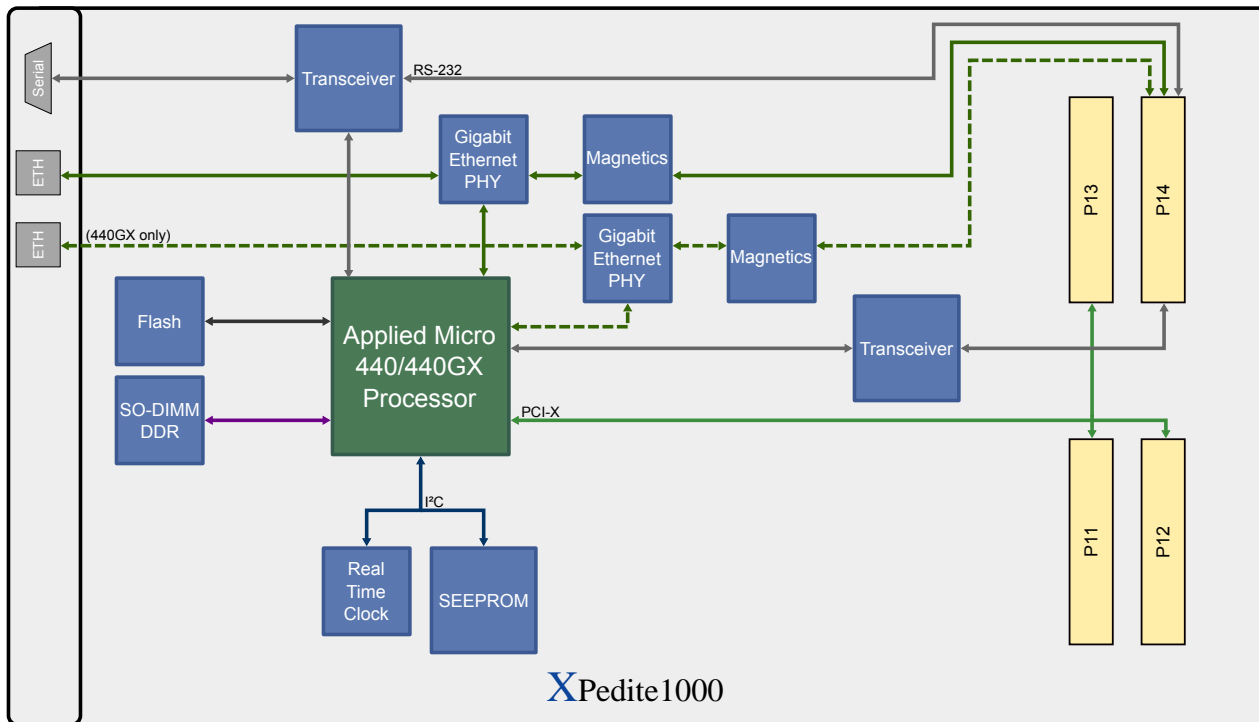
Serial

ETH

ETH

Transceiver

RS-232

Gigabit Ethernet PHY

Magnetics

(440GX only)

Gigabit Ethernet PHY

Magnetics

P13

P14

Flash

Applied Micro 440/440GX Processor

Transceiver

SO-DIMM DDR

PCI-X

I²C

Real Time Clock

SEEPROM

P11

P12

XPedite1000